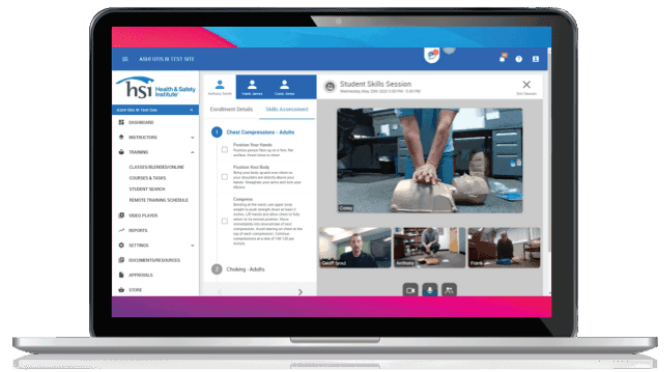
ASHI OTIS.M TEST SITE

hsi Health & Safety Institute

DASHBOARD

INSTRUCTORS

TRAINING

CLASSES/BLENDED/ONLINE

COURSES & TASKS

STUDENT SEARCH

REMOTE TRAINING SCHEDULE

VIDEO PLAYER

REPORTS

SETTINGS

DOCUMENTS/RESOURCES

APPROVALS

STORE

Enrollment Details

Skills Assessment

1 Chest Compressions - Adults

Position Your Hands

Position Your Body

Compress

2 Choking - Adults

Student Skills Session

Corey

Geoff Izral

Anthony

Frank

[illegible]